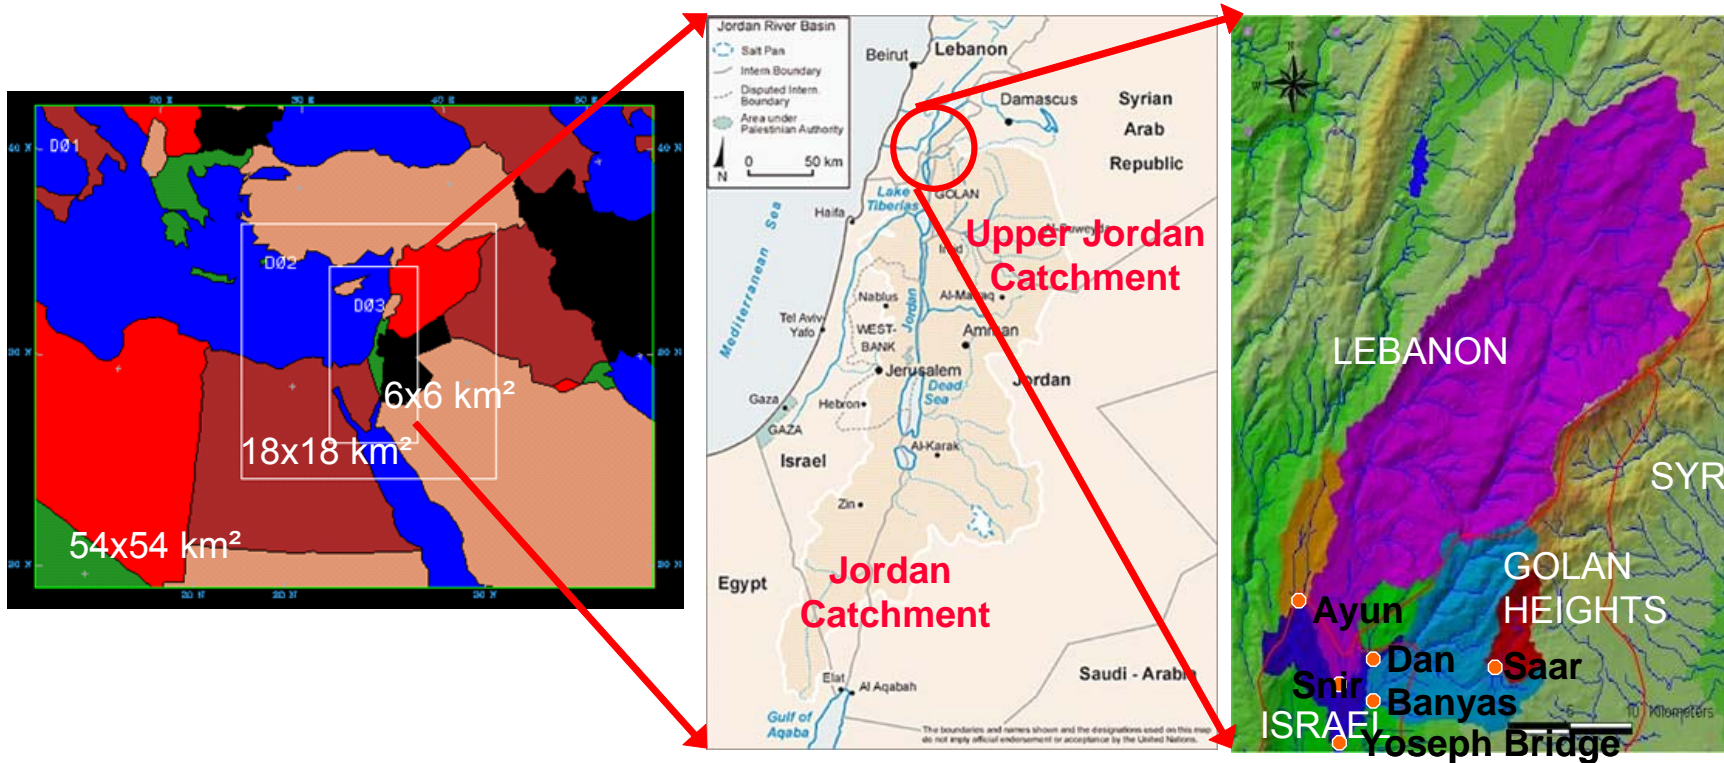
20 E 30 E 40 E 50 E
40 N D01 40 N
D02
D03
30 N 30 N
6x6 km²
18x18 km²
54x54 km²
20 N 20 N
20 N 30 N 40 N

Jordan River Basin
Salt Pan
Intern. Boundary
Disputed Intern. Boundary
Area under Palestinian Authority
0 50 km
N

Beirut Lebanon
Damascus Syrian Arab Republic
Lake Tiberias
GOLAN
Haifa
Mediterranean Sea
Upper Jordan Catchment
Irbid
Nablus
Al-Mafraq
Tel Aviv-Yafo
WEST-BANK
Jordan
Amman
Jerusalem
Dead Sea
Jordan
Gaza
GAZA
Hebron
Al-Karak
Israel
Zin
Egypt
Jordan Catchment
Elat
Al Aqabah
Saudi - Arabia
Gulf of Aqaba
The boundaries and names shown and the designations used on this map do not imply official endorsement or acceptance by the United Nations.

LEBANON
SYR
GOLAN HEIGHTS
Ayun
Dan
Saar
Snir
Banyas
ISRAEL
Yoseph Bridge
Kilometers